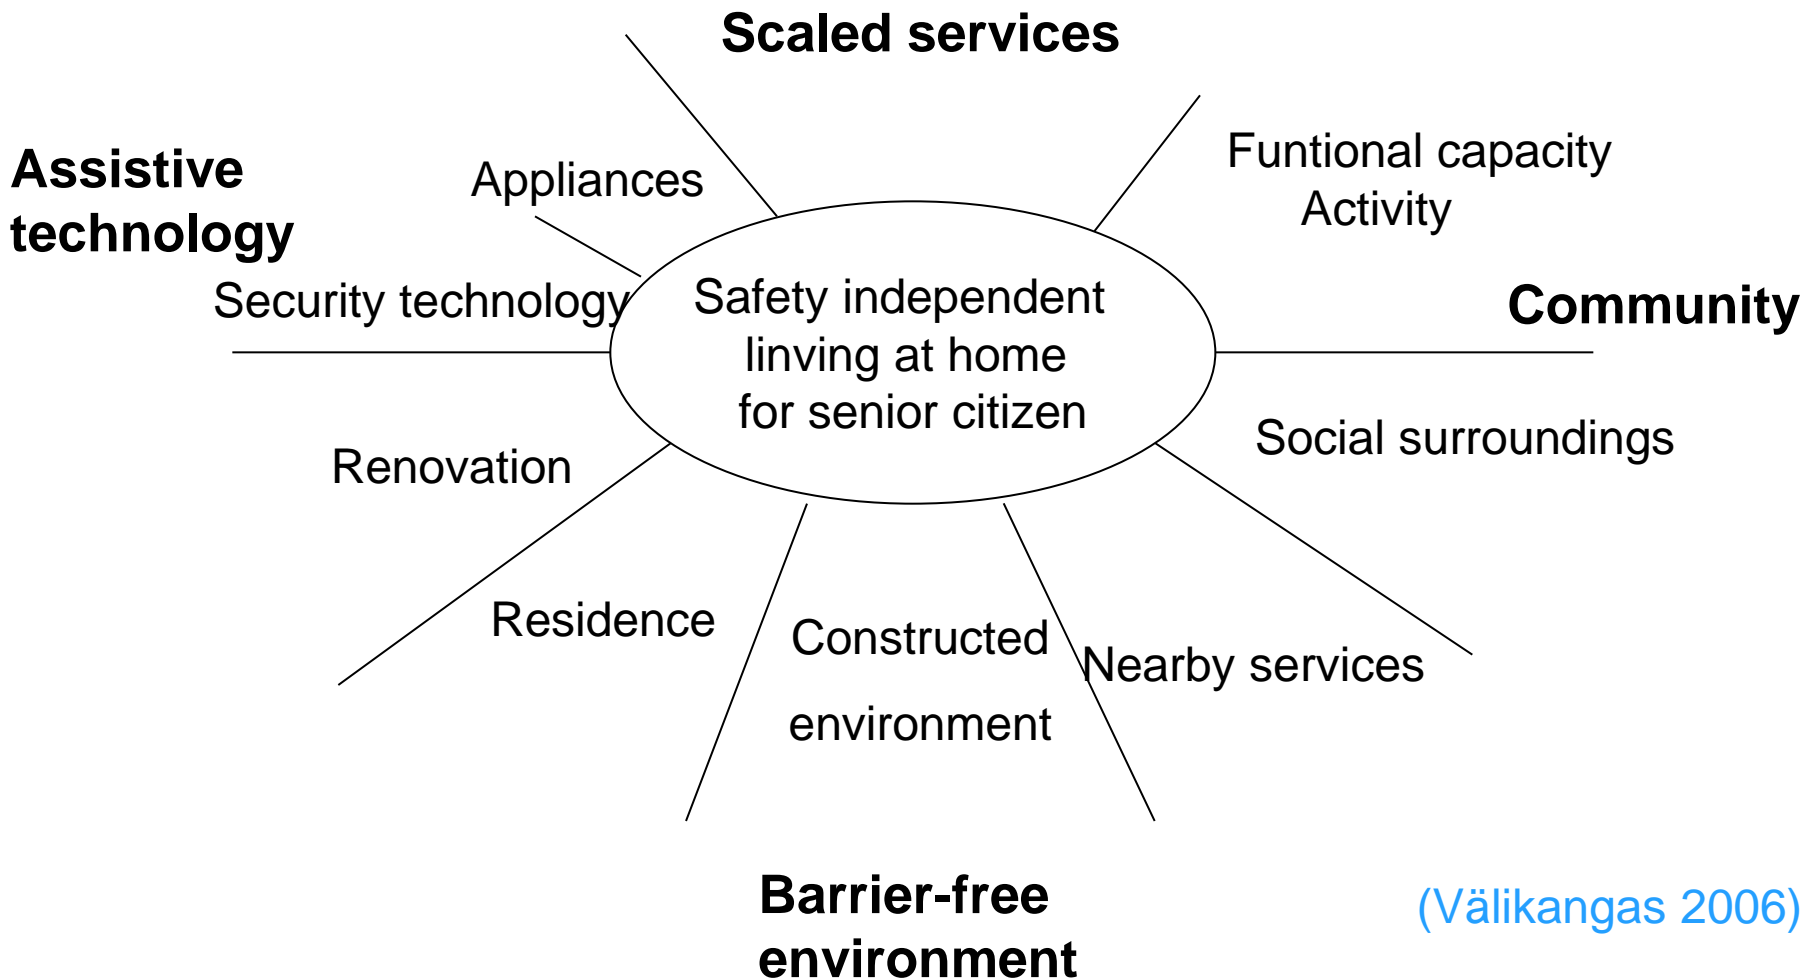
Scaled services

Assistive technology

Appliances

Funtional capacity
Activity

Security technology

Safety independent linving at home for senior citizen

Community

Social surroundings

Renovation

Residence

Constructed environment

Nearby services

Barrier-free environment

(Välikangas 2006)